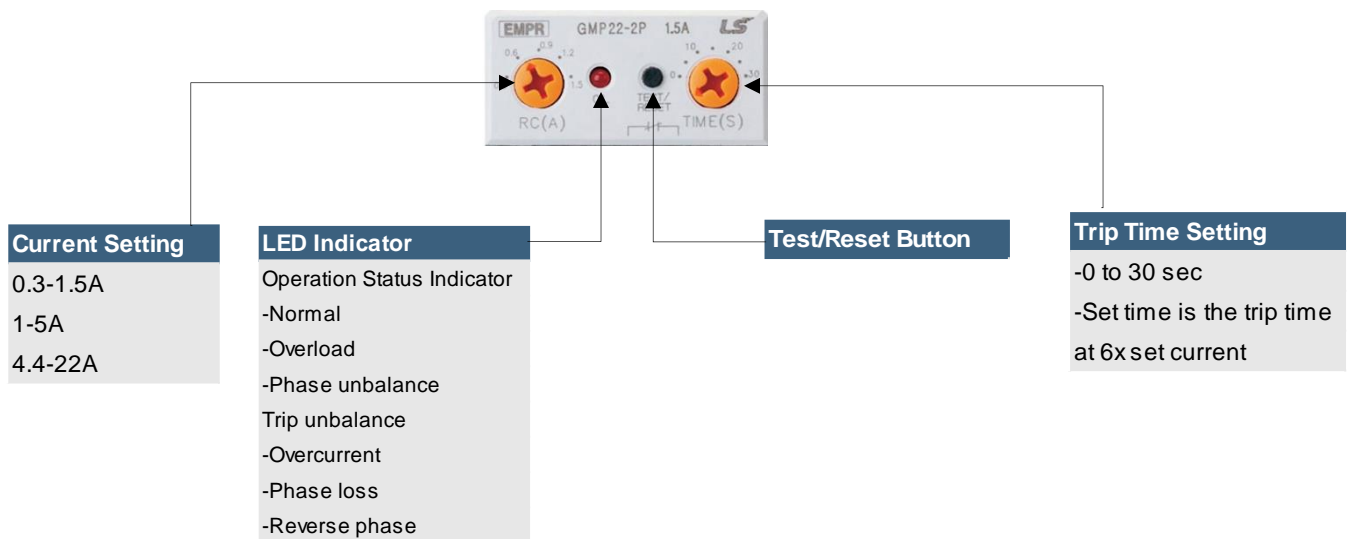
EMPR GMP22-2P 1.5A LS

0.6 0.9 1.2 1.5

RC(A)

TEST/ RESET

0 10 20 30

TIME(S)

Current Setting

0.3-1.5A

1-5A

4.4-22A

LED Indicator

Operation Status Indicator

-Normal

-Overload

-Phase unbalance

Trip unbalance

-Overcurrent

-Phase loss

-Reverse phase

Test/Reset Button

Trip Time Setting

-0 to 30 sec

-Set time is the trip time at 6x set current